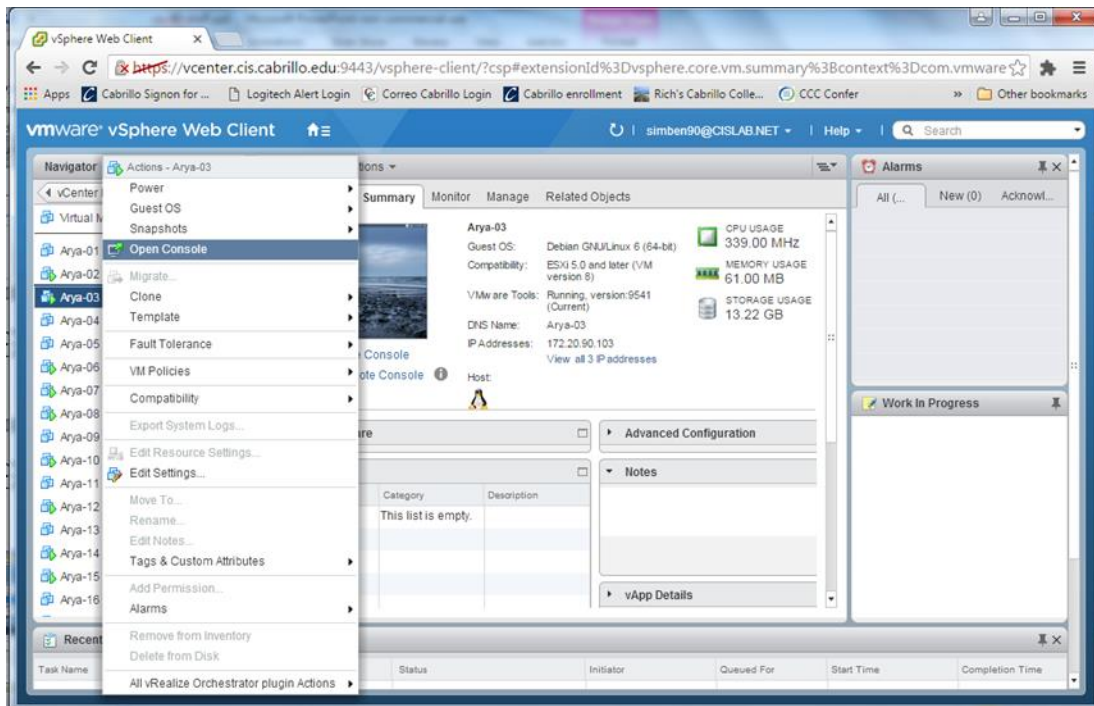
vSphere Web Client ×

https://vcenter.cis.cabrillo.edu:9443/vsphere-client/?csp#extensionId%3Dvsphere.core.vm.summary%3Bcontext%3Dcom.vmware

Apps Cabrillo Signon for ... Logitech Alert Login Correo Cabrillo Login Cabrillo enrollment Rich's Cabrillo Colle... CCC Confer » Other bookmarks

vmware vSphere Web Client

simben90@CISLAB.NET | Help | Search

Navigator

Actions - Arya-03

Power
Guest OS
Snapshots
Open Console
Migrate...
Clone
Template
Fault Tolerance
VM Policies
Compatibility
Export System Logs...
Edit Resource Settings...
Edit Settings...
Move To...
Rename...
Edit Notes...
Tags & Custom Attributes
Add Permission...
Alarms
Remove from Inventory
Delete from Disk
All vRealize Orchestrator plugin Actions

vCenter
Virtual M
Arya-01
Arya-02
Arya-03
Arya-04
Arya-05
Arya-06
Arya-07
Arya-08
Arya-09
Arya-10
Arya-11
Arya-12
Arya-13
Arya-14
Arya-15
Arya-16

tions

Summary Monitor Manage Related Objects

Arya-03
Guest OS: Debian GNU/Linux 6 (64-bit)
Compatibility: ESXi 5.0 and later (VM version 8)
VMware Tools: Running, version:9541 (Current)
DNS Name: Arya-03
IP Addresses: 172.20.90.103
View all 3 IP addresses
Host:

Console
ote Console

CPU USAGE
339.00 MHz
MEMORY USAGE
61.00 MB
STORAGE USAGE
13.22 GB

re
Advanced Configuration
Notes

Category | Description
This list is empty.

vApp Details

Alarms
All (... New (0) Acknowl...

Work In Progress

Recent

Task Name | Status | Initiator | Queued For | Start Time | Completion Time